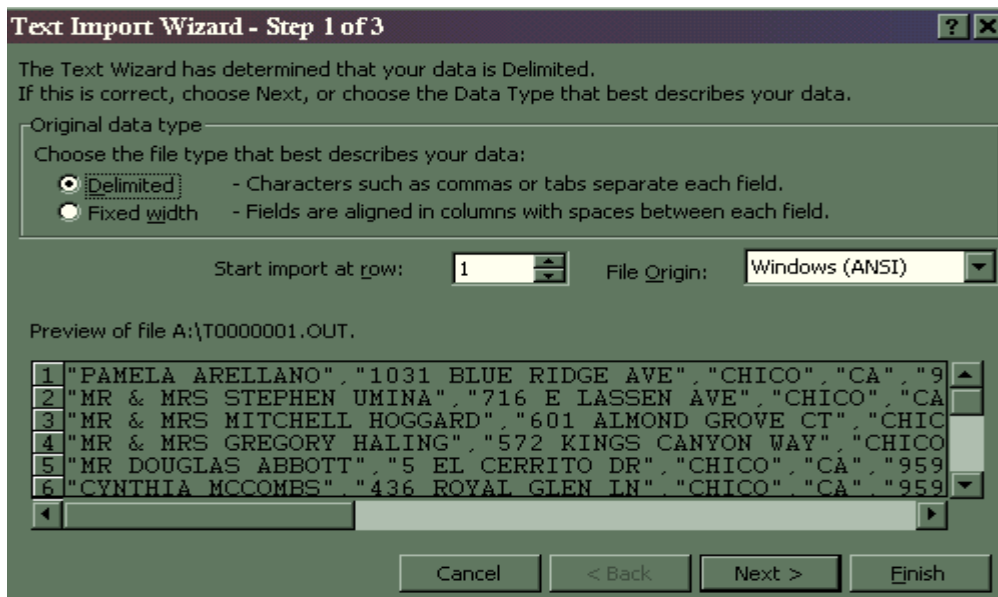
Text Import Wizard - Step 1 of 3

? X

The Text Wizard has determined that your data is Delimited.
If this is correct, choose Next, or choose the Data Type that best describes your data.

Original data type

Choose the file type that best describes your data:

Delimited - Characters such as commas or tabs separate each field.

Fixed width - Fields are aligned in columns with spaces between each field.

Start import at row: 1

File Origin: Windows (ANSI)

Preview of file A:\T0000001.OUT.

1 "PAMELA ARELLANO","1031 BLUE RIDGE AVE","CHICO","CA","9
2 "MR & MRS STEPHEN UMINA","716 E LASSEN AVE","CHICO","CA
3 "MR & MRS MITCHELL HOGGARD","601 ALMOND GROVE CT","CHIC
4 "MR & MRS GREGORY HALING","572 KINGS CANYON WAY","CHICO
5 "MR DOUGLAS ABBOTT","5 EL CERRITO DR","CHICO","CA","959
6 "CYNTHIA MCCOMBS","436 ROYAL GLEN LN","CHICO","CA","959

Cancel

< Back

Next >

Finish